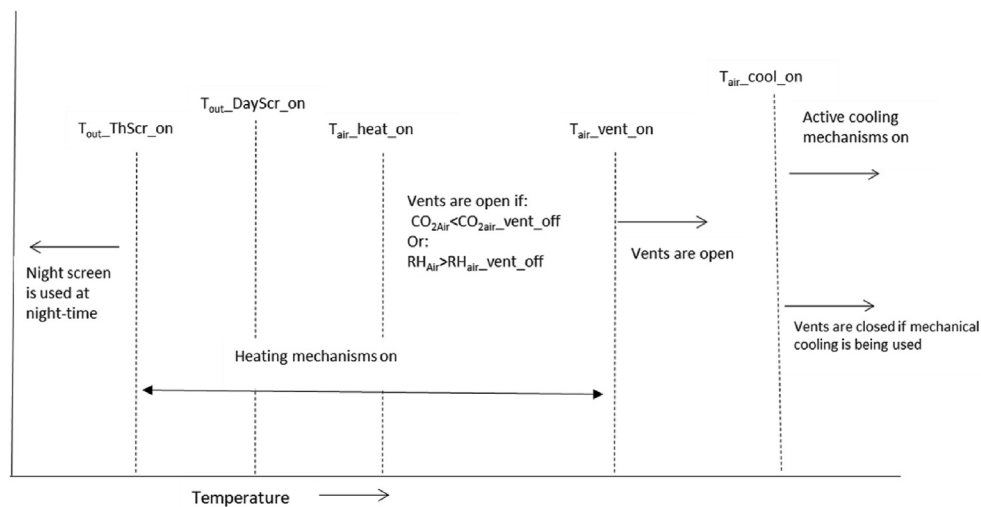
$T_{air}$_cool_on

$T_{out}$_DayScr_on

$T_{out}$_ThScr_on

$T_{air}$_heat_on

$T_{air}$_vent_on

Active cooling mechanisms on

Vents are open if:
$CO_{2Air}$<$CO_{2air}$_vent_off
Or:
$RH_{Air}$>$RH_{air}$_vent_off

Night screen is used at night-time

Vents are open

Vents are closed if mechanical cooling is being used

Heating mechanisms on

Temperature